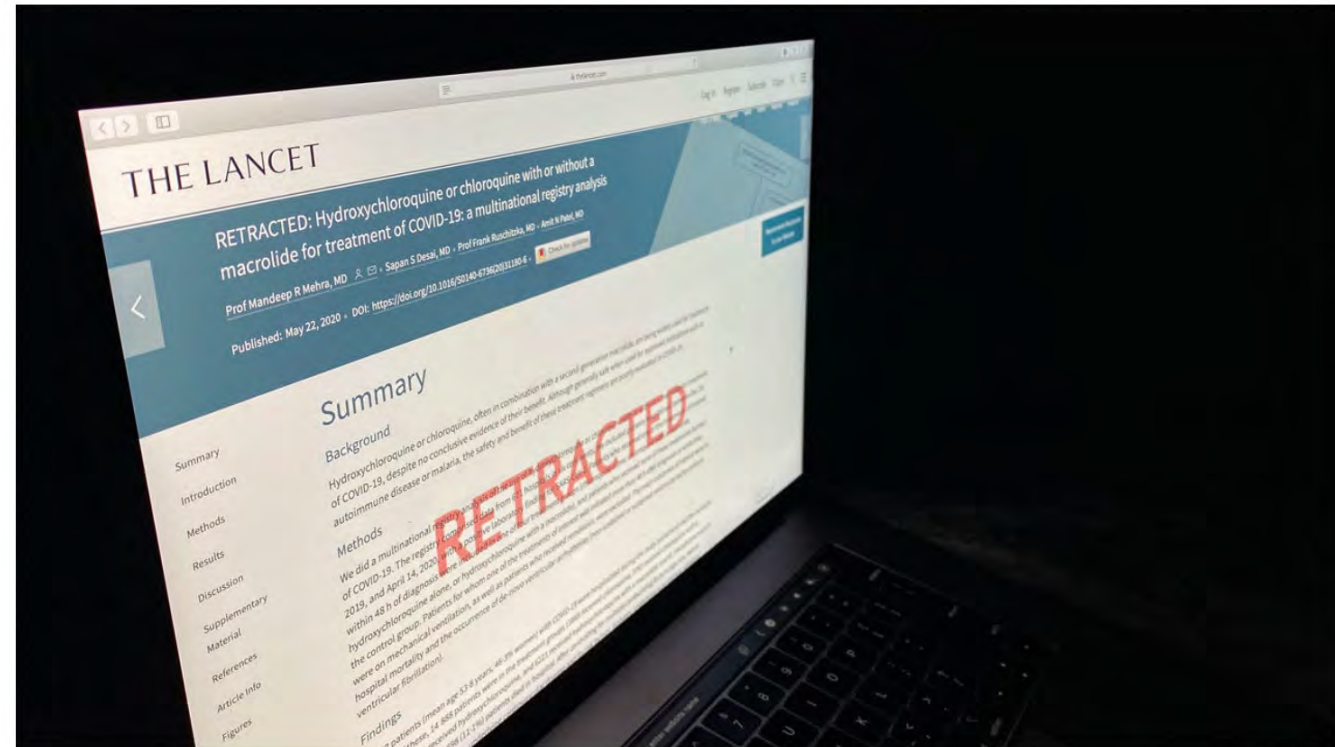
thelancet.com

Log in Register Subscribe Claim

THE LANCET

RETRACTED: Hydroxychloroquine or chloroquine with or without a macrolide for treatment of COVID-19: a multinational registry analysis

Prof Mandeep R Mehra, MD • Sapan S Desai, MD • Prof Frank Ruschitzka, MD • Amit N Patel, MD

Published: May 22, 2020 • DOI: https://doi.org/10.1016/S0140-6736(20)31180-6 • Check for updates

Summary

Background

Hydroxychloroquine or chloroquine, often in combination with a second generation macrolide, are being widely used for treatment of COVID-19, despite no conclusive evidence of their benefit. Although generally safe when used for approved indications such as autoimmune disease or malaria, the safety and benefits of these treatment regimens are poorly evaluated in COVID-19.

Methods

We did a multinational registry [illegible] of COVID-19. The register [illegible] 2019, and April 14, 2020 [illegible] within 48 h of diagnosis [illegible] hydroxychloroquine alone, or hydroxychloroquine with a macrolide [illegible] the control group. Patients for whom one of the treatments of interest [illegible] were on mechanical ventilation, as well as patients who received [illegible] hospital mortality and the occurrence of de-novo ventricular arrhythmias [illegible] ventricular fibrillation).

RETRACTED

Findings

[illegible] patients (mean age 53·8 years, 46·3% women) with COVID-19 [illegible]

Summary
Introduction
Methods
Results
Discussion
Supplementary Material
References
Article info
Figures